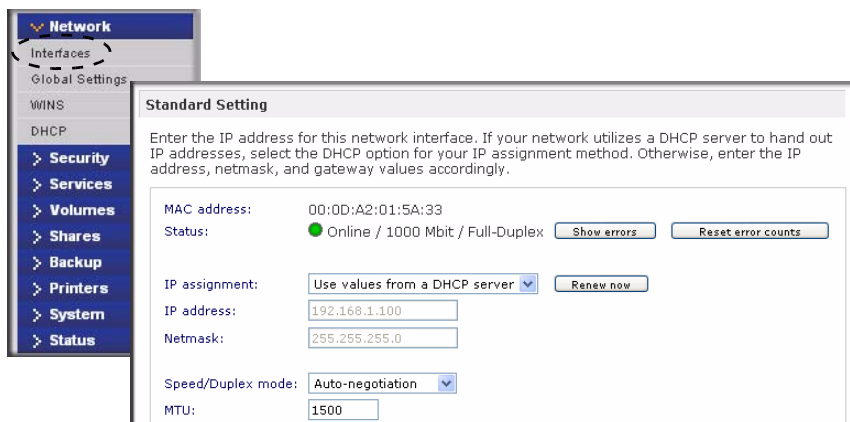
Network
Interfaces
Global Settings
WINS
DHCP
> Security
> Services
> Volumes
> Shares
> Backup
> Printers
> System
> Status

Standard Setting

Enter the IP address for this network interface. If your network utilizes a DHCP server to hand out IP addresses, select the DHCP option for your IP assignment method. Otherwise, enter the IP address, netmask, and gateway values accordingly.

MAC address: 00:0D:A2:01:5A:33
Status: Online / 1000 Mbit / Full-Duplex Show errors Reset error counts

IP assignment: Use values from a DHCP server Renew now
IP address: 192.168.1.100
Netmask: 255.255.255.0

Speed/Duplex mode: Auto-negotiation
MTU: 1500